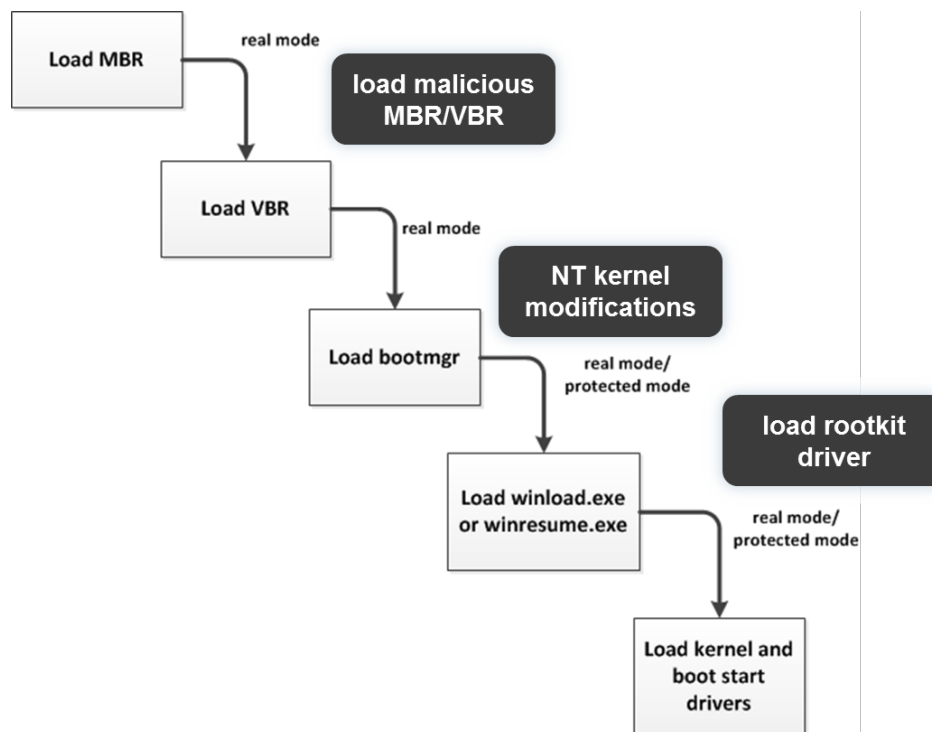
Load MBR

real mode

load malicious MBR/VBR

Load VBR

real mode

NT kernel modifications

Load bootmgr

real mode/ protected mode

load rootkit driver

Load winload.exe or winresume.exe

real mode/ protected mode

Load kernel and boot start drivers